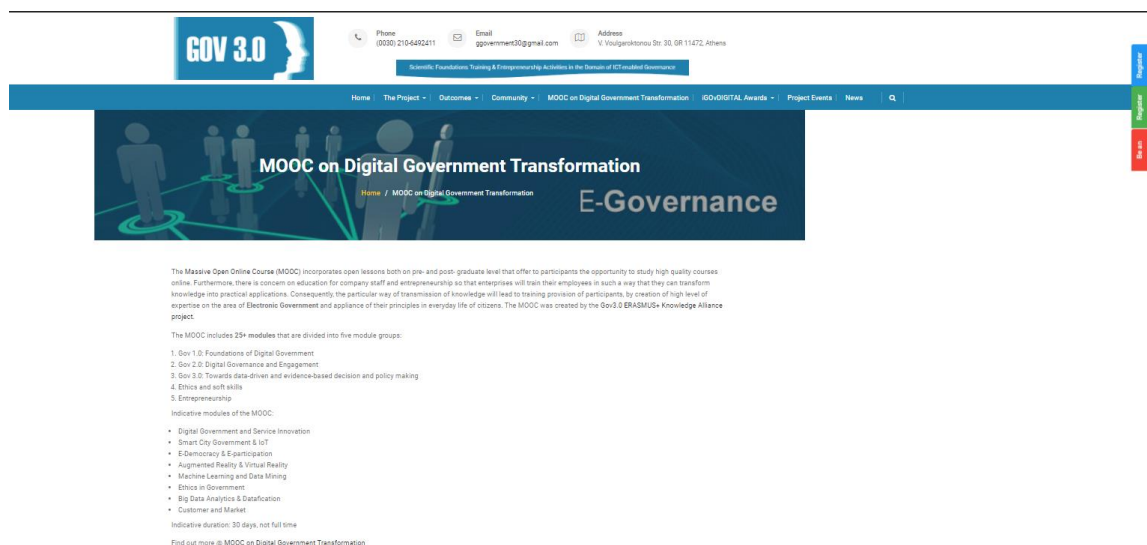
GOV 3.0

Phone
(0030) 210-6492411

Email
ggovernment30@gmail.com

Address
V. Voulgaroktonou Str. 30, GR 11472, Athens

Scientific Foundations Training & Entrepreneurship Activities in the Domain of ICT-enabled Governance

Home | The Project | Outcomes | Community | MOOC on Digital Government Transformation | iGOvDIGITAL Awards | Project Events | News

Register

Register

Sign in

MOOC on Digital Government Transformation

Home / MOOC on Digital Government Transformation

E-Governance

The Massive Open Online Course (MOOC) incorporates open lessons both on pre- and post- graduate level that offer to participants the opportunity to study high quality courses online. Furthermore, there is concern on education for company staff and entrepreneurship so that enterprises will train their employees in such a way that they can transform knowledge into practical applications. Consequently, the particular way of transmission of knowledge will lead to training provision of participants, by creation of high level of expertise on the area of Electronic Government and appliance of their principles in everyday life of citizens. The MOOC was created by the Gov3.0 ERASMUS+ Knowledge Alliance project.

The MOOC includes 25+ modules that are divided into five module groups:

1. Gov 1.0: Foundations of Digital Government
2. Gov 2.0: Digital Governance and Engagement
3. Gov 3.0: Towards data-driven and evidence-based decision and policy making
4. Ethics and soft skills
5. Entrepreneurship

Indicative modules of the MOOC:

• Digital Government and Service Innovation
• Smart City Government & IoT
• E-Democracy & E-participation
• Augmented Reality & Virtual Reality
• Machine Learning and Data Mining
• Ethics in Government
• Big Data Analytics & Datafication
• Customer and Market

Indicative duration: 30 days, not full time

Find out more @ MOOC on Digital Government Transformation